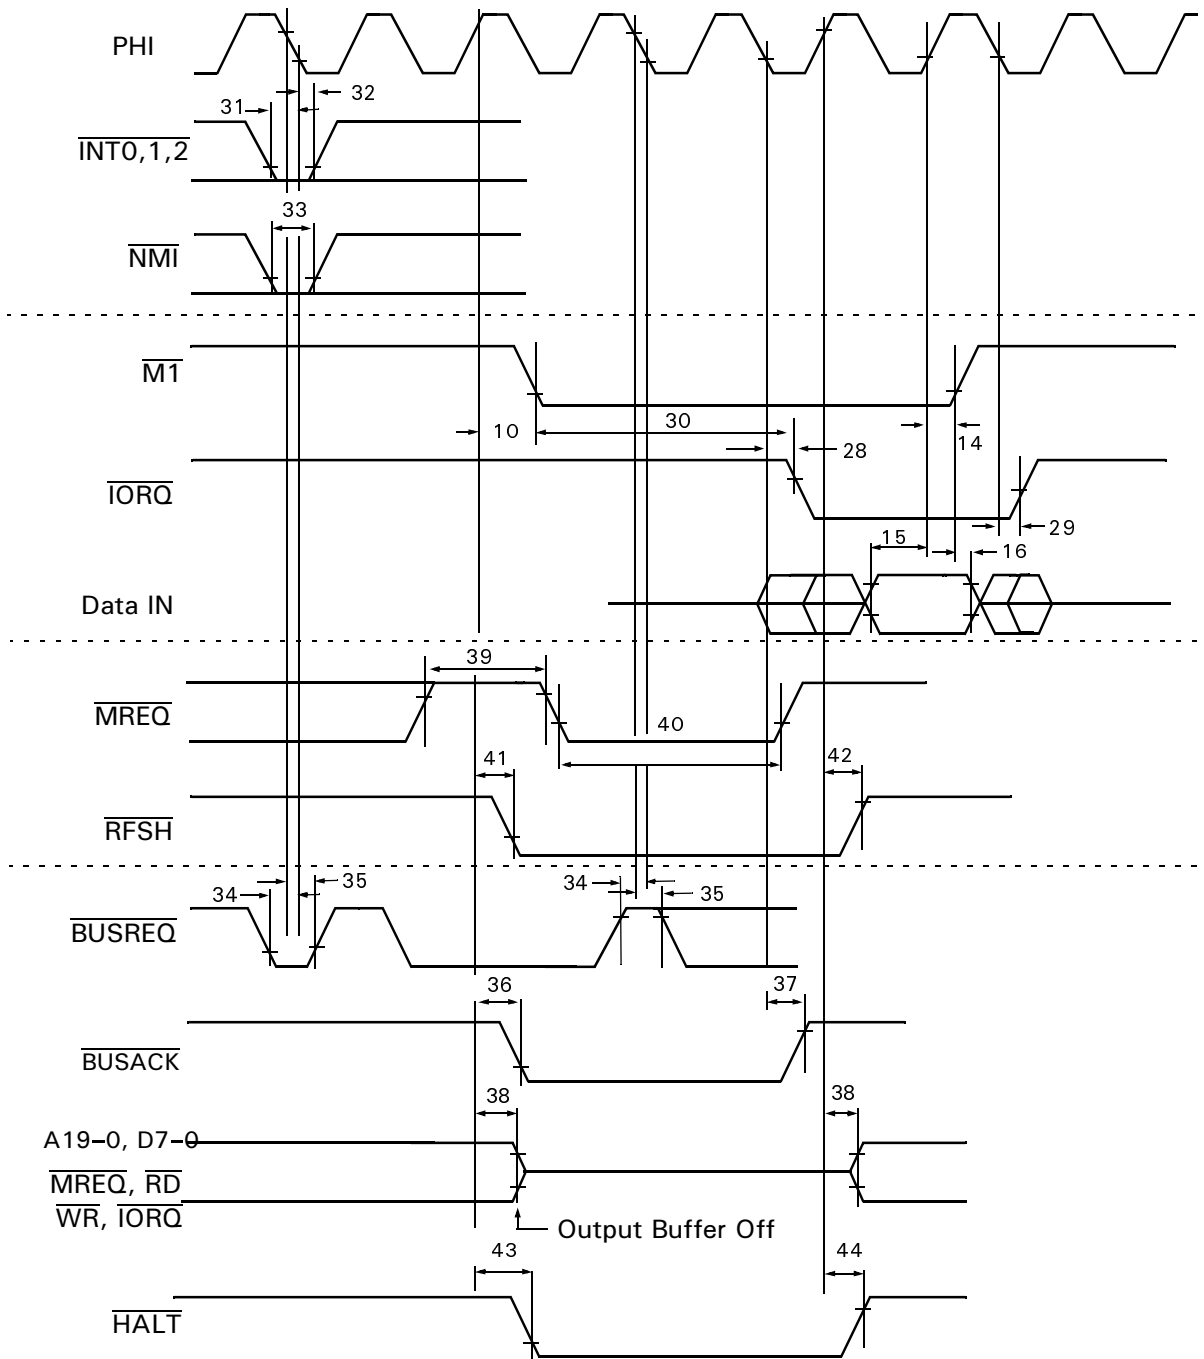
PHI

31

32

$\overline{INT0,1,2}$

33

$\overline{NMI}$

$\overline{M1}$

10

30

14

28

$\overline{IORQ}$

29

15

16

Data IN

39

$\overline{MREQ}$

40

41

42

$\overline{RFSH}$

34

35

34

35

$\overline{BUSREQ}$

36

37

$\overline{BUSACK}$

38

38

A19–0, D7–0

$\overline{MREQ}$, $\overline{RD}$

$\overline{WR}$, $\overline{IORQ}$

Output Buffer Off

43

44

$\overline{HALT}$